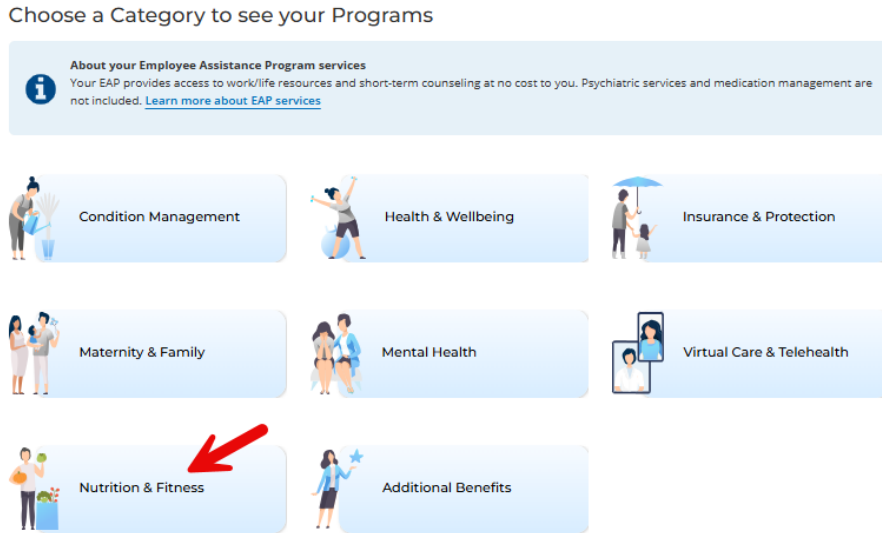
Choose a Category to see your Programs

About your Employee Assistance Program services
Your EAP provides access to work/life resources and short-term counseling at no cost to you. Psychiatric services and medication management are not included. Learn more about EAP services

Condition Management

Health & Wellbeing

Insurance & Protection

Maternity & Family

Mental Health

Virtual Care & Telehealth

Nutrition & Fitness

Additional Benefits